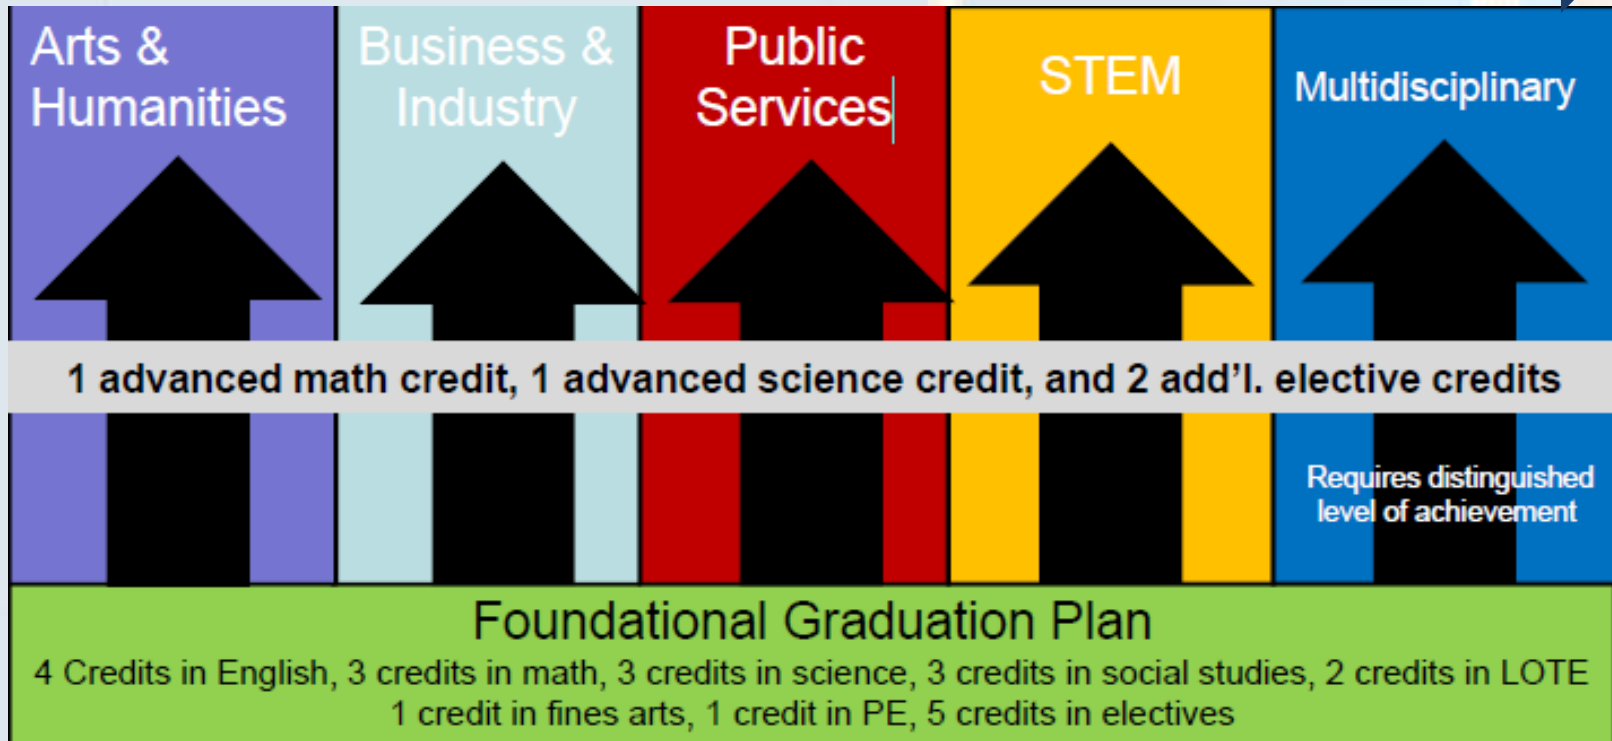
Arts & Humanities

Business & Industry

Public Services

STEM

Multidisciplinary

1 advanced math credit, 1 advanced science credit, and 2 add'l. elective credits

Requires distinguished level of achievement

Foundational Graduation Plan

4 Credits in English, 3 credits in math, 3 credits in science, 3 credits in social studies, 2 credits in LOTE 1 credit in fines arts, 1 credit in PE, 5 credits in electives